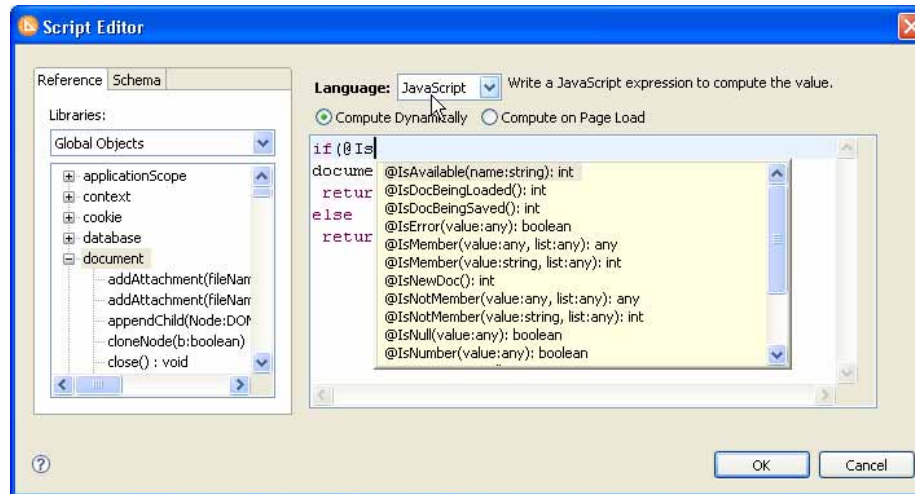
Script Editor

Reference | Schema

Libraries:

Global Objects

applicationScope
context
cookie
database
document
addAttachment(fileNam
addAttachment(fileNam
appendChild(Node:DOM
cloneNode(b:boolean)
close() : void

Language: JavaScript Write a JavaScript expression to compute the value.

Compute Dynamically Compute on Page Load

if(@Is
docume
retur
else
retur

@IsAvailable(name:string): int
@IsDocBeingLoaded(): int
@IsDocBeingSaved(): int
@IsError(value:any): boolean
@IsMember(value:any, list:any): any
@IsMember(value:string, list:any): int
@IsNewDoc(): int
@IsNotMember(value:any, list:any): any
@IsNotMember(value:string, list:any): int
@IsNull(value:any): boolean
@IsNumber(value:any): boolean

OK Cancel